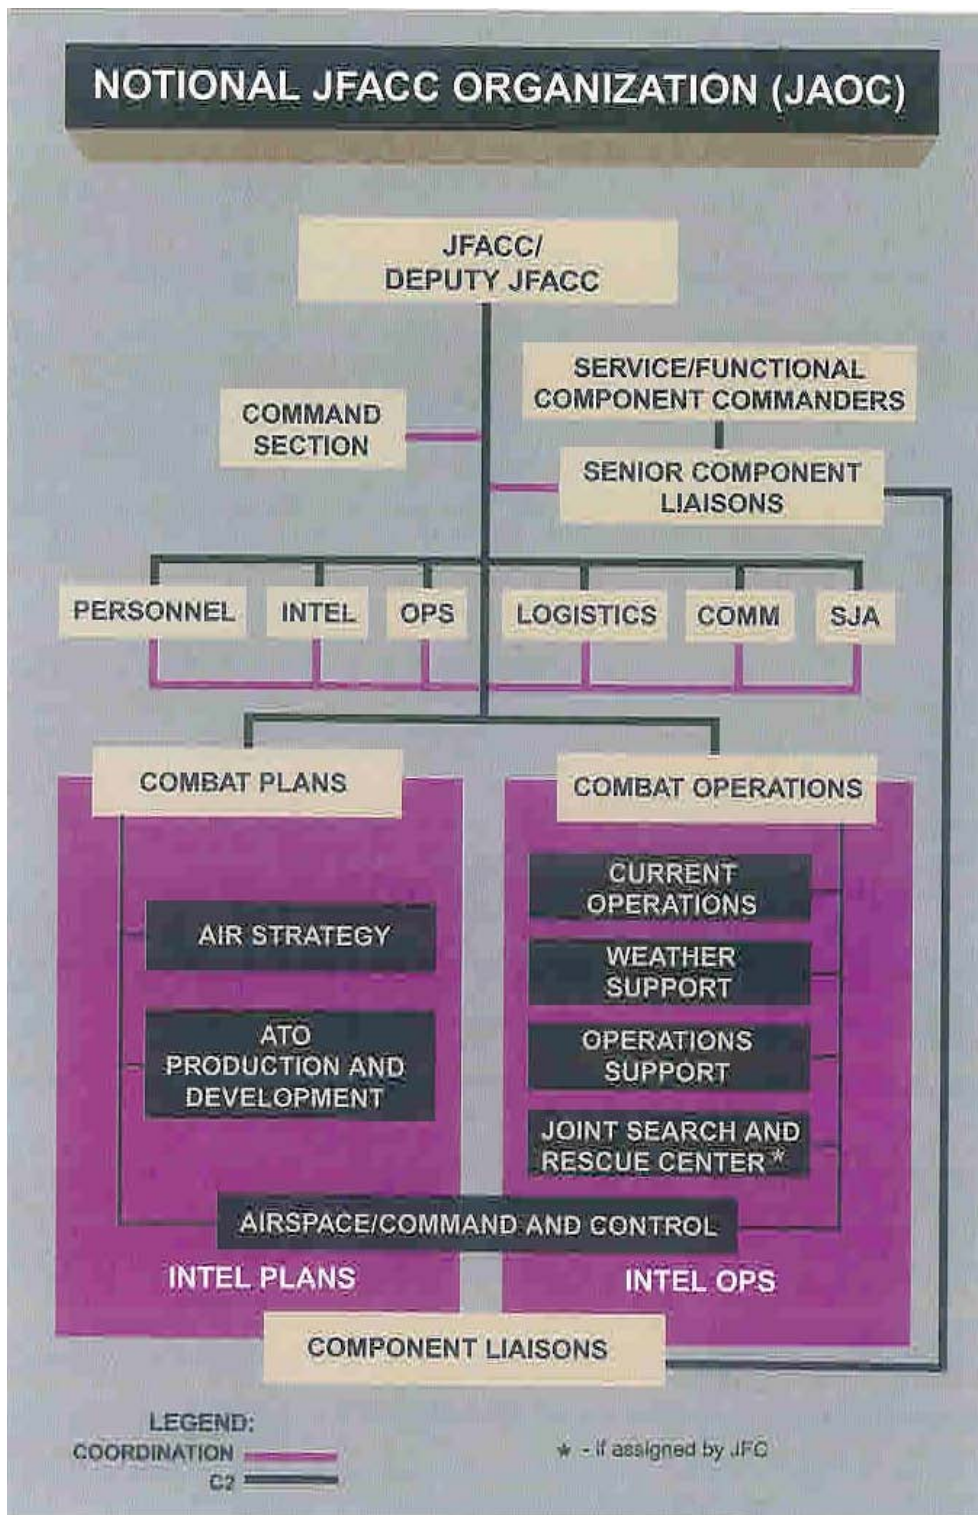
NOTIONAL JFACC ORGANIZATION (JAOC)

JFACC/
DEPUTY JFACC

SERVICE/FUNCTIONAL
COMPONENT COMMANDERS

COMMAND
SECTION

SENIOR COMPONENT
LIAISONS

PERSONNEL

INTEL

OPS

LOGISTICS

COMM

SJA

COMBAT PLANS

COMBAT OPERATIONS

CURRENT
OPERATIONS

AIR STRATEGY

WEATHER
SUPPORT

ATO
PRODUCTION AND
DEVELOPMENT

OPERATIONS
SUPPORT

JOINT SEARCH AND
RESCUE CENTER*

AIRSPACE/COMMAND AND CONTROL

INTEL PLANS

INTEL OPS

COMPONENT LIAISONS

LEGEND:
COORDINATION
C2

* - if assigned by JFC